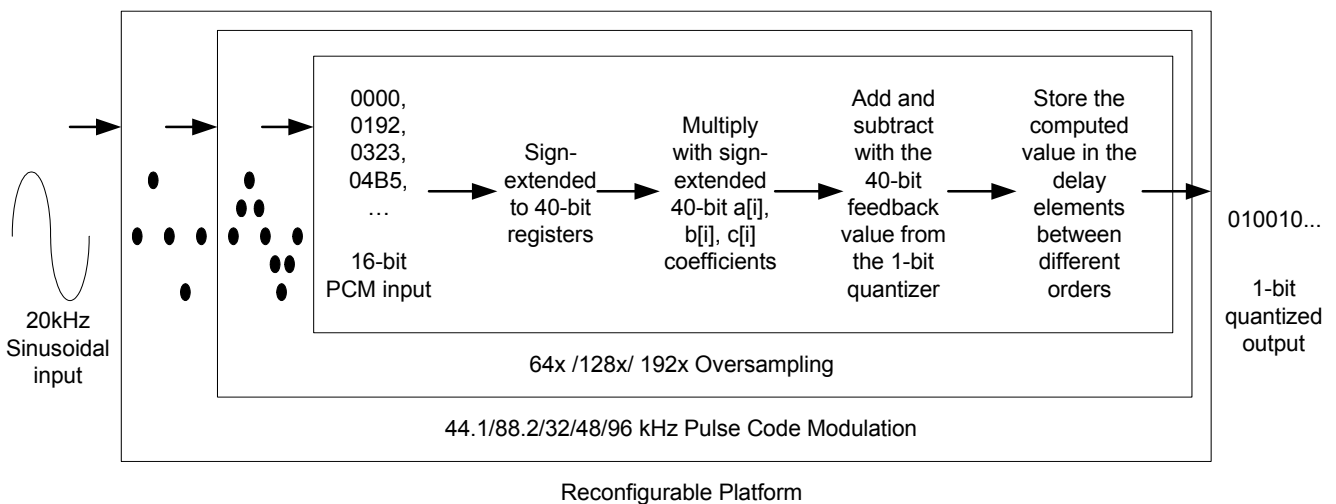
20kHz Sinusoidal input

0000, 0192, 0323, 04B5, …

16-bit PCM input

Sign-extended to 40-bit registers

Multiply with sign-extended 40-bit a[i], b[i], c[i] coefficients

Add and subtract with the 40-bit feedback value from the 1-bit quantizer

Store the computed value in the delay elements between different orders

010010...

1-bit quantized output

64x /128x/ 192x Oversampling

44.1/88.2/32/48/96 kHz Pulse Code Modulation

Reconfigurable Platform